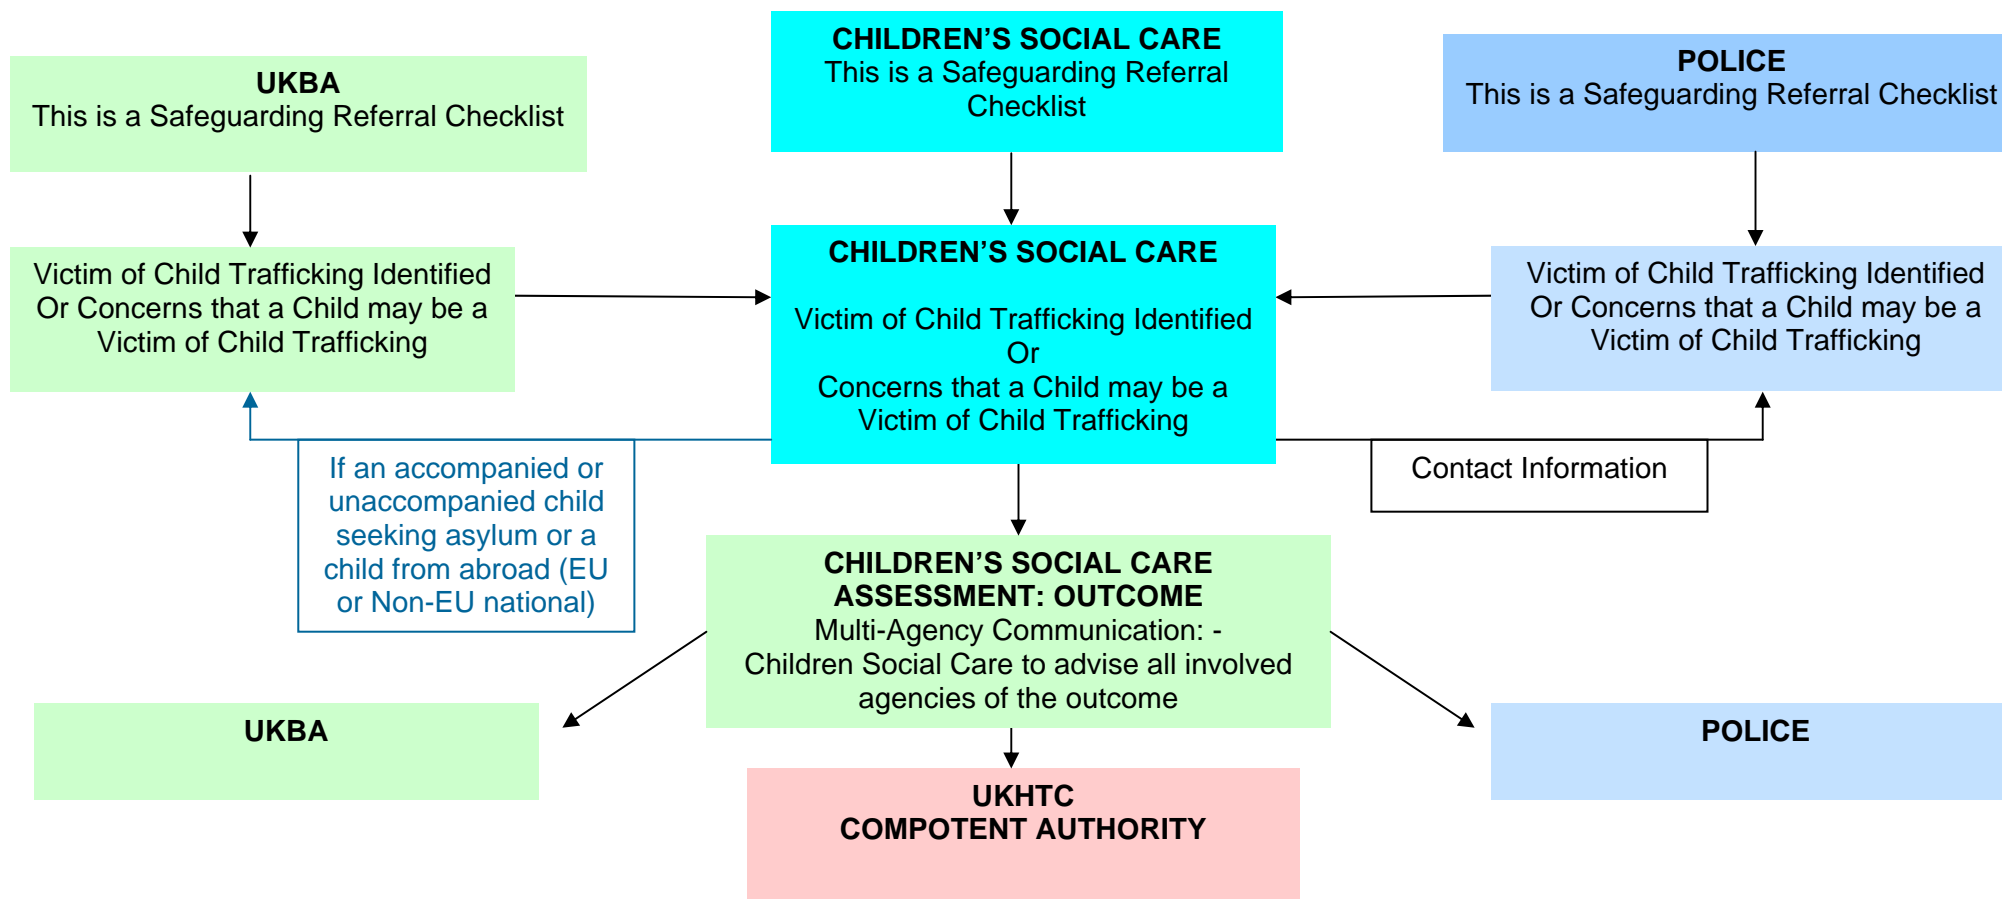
UKBA
This is a Safeguarding Referral Checklist

CHILDREN'S SOCIAL CARE
This is a Safeguarding Referral Checklist

POLICE
This is a Safeguarding Referral Checklist

Victim of Child Trafficking Identified Or Concerns that a Child may be a Victim of Child Trafficking

CHILDREN'S SOCIAL CARE

Victim of Child Trafficking Identified
Or
Concerns that a Child may be a Victim of Child Trafficking

Victim of Child Trafficking Identified Or Concerns that a Child may be a Victim of Child Trafficking

If an accompanied or unaccompanied child seeking asylum or a child from abroad (EU or Non-EU national)

Contact Information

CHILDREN'S SOCIAL CARE
ASSESSMENT: OUTCOME
Multi-Agency Communication: - Children Social Care to advise all involved agencies of the outcome

UKBA

POLICE

UKHTC
COMPOTENT AUTHORITY